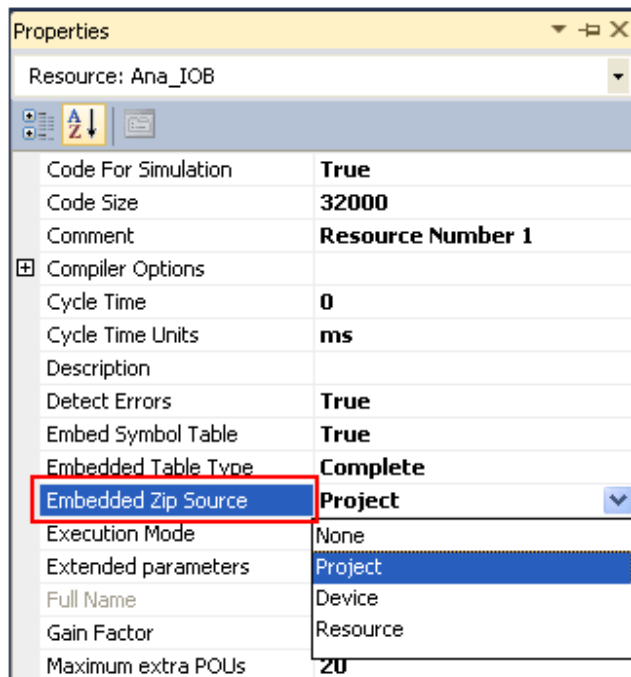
Properties

Resource: Ana_IOB

| | |
|---|---|
| Code For Simulation | True |
| Code Size | 32000 |
| Comment | Resource Number 1 |
| ⊞ Compiler Options | |
| Cycle Time | 0 |
| Cycle Time Units | ms |
| Description | |
| Detect Errors | True |
| Embed Symbol Table | True |
| Embedded Table Type | Complete |
| Embedded Zip Source | Project |
| Execution Mode | None |
| Extended parameters | Project |
| Full Name | Device |
| Gain Factor | Resource |
| Maximum extra POUs | 20 |